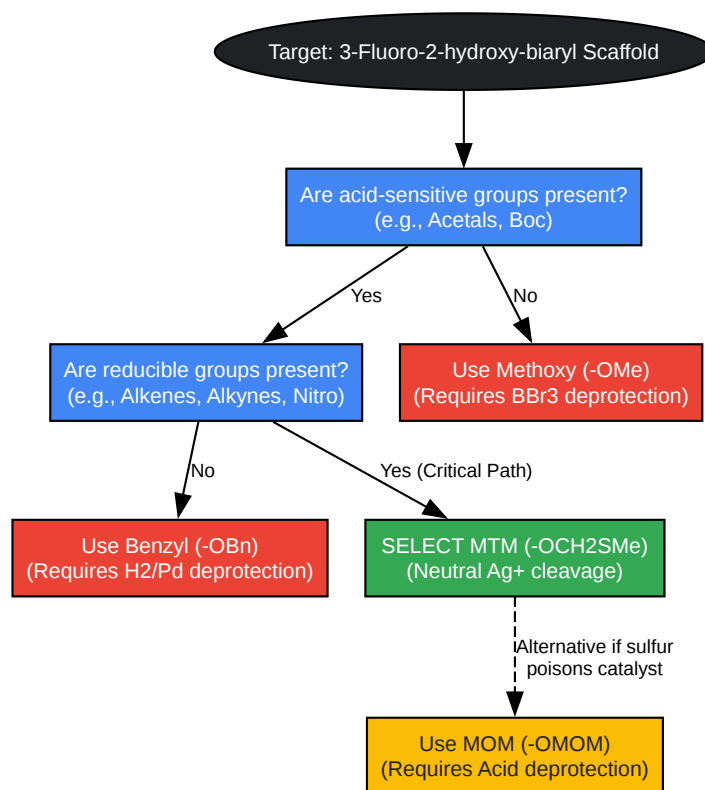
Target: 3-Fluoro-2-hydroxy-biaryl Scaffold

Are acid-sensitive groups present?
(e.g., Acetals, Boc)

Yes

No

Are reducible groups present?
(e.g., Alkenes, Alkynes, Nitro)

Use Methoxy (-OMe)
(Requires BBr3 deprotection)

No

Yes (Critical Path)

Use Benzyl (-OBn)
(Requires H2/Pd deprotection)

SELECT MTM (-OCH2SMe)
(Neutral Ag+ cleavage)

Alternative if sulfur poisons catalyst

Use MOM (-OMOM)
(Requires Acid deprotection)